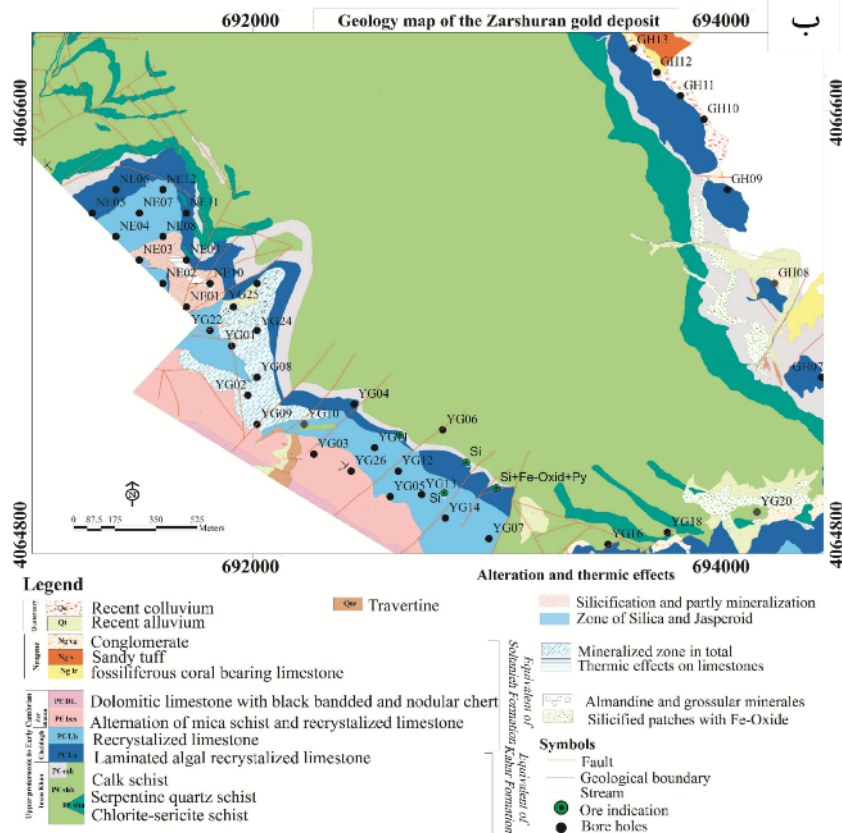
692000 Geology map of the Zarshuran gold deposit 694000 ب

4066600 4066600

GH13 GH12 GH11 GH10 GH09 GH08 GH07

NE06 NE12 NE05 NE07 NE11 NE04 NE08 NE03 NE09 NE02 NE10 NE01 YG25 YG22 YG24 YG01 YG08 YG02 YG09 YG10 YG04 YG06 YG03 YG01 YG26 YG12 Si YG05 YG11 Si+Fe-Oxid+Py Si YG14 YG07 YG16 YG18 YG20

N

0 87.5 175 350 525 Meters

4064800 4064800

692000 694000

Alteration and thermic effects

Legend

Qc Recent colluvium
Qt Recent alluvium
Quaternary

Qtr Travertine

Ngva Conglomerate
Ngv Sandy tuff
Ng lr fossiliferous coral bearing limestone
Neogene

PЄ dbl Dolomitic limestone with black bandded and nodular chert
PЄ lms Alternation of mica schist and recrystalized limestone
PЄ Lb Recrystalized limestone
PЄ La Laminated algal recrystalized limestone
Upper proterozoic to Early Cambrian

PЄ csh Calk schist
PЄ sh Serpentine quartz schist
PЄ sh Chlorite-sericite schist

Silicification and partly mineralization
Zone of Silica and Jasperoid

Mineralized zone in total
Thermic effects on limestones
Equivalent of Soltanieh Formation

Almandine and grossular minerales
Silicified patches with Fe-Oxide
Equivalent of Kahar Formation

Symbols
Fault
Geological boundary
Stream
Ore indication
Bore holes